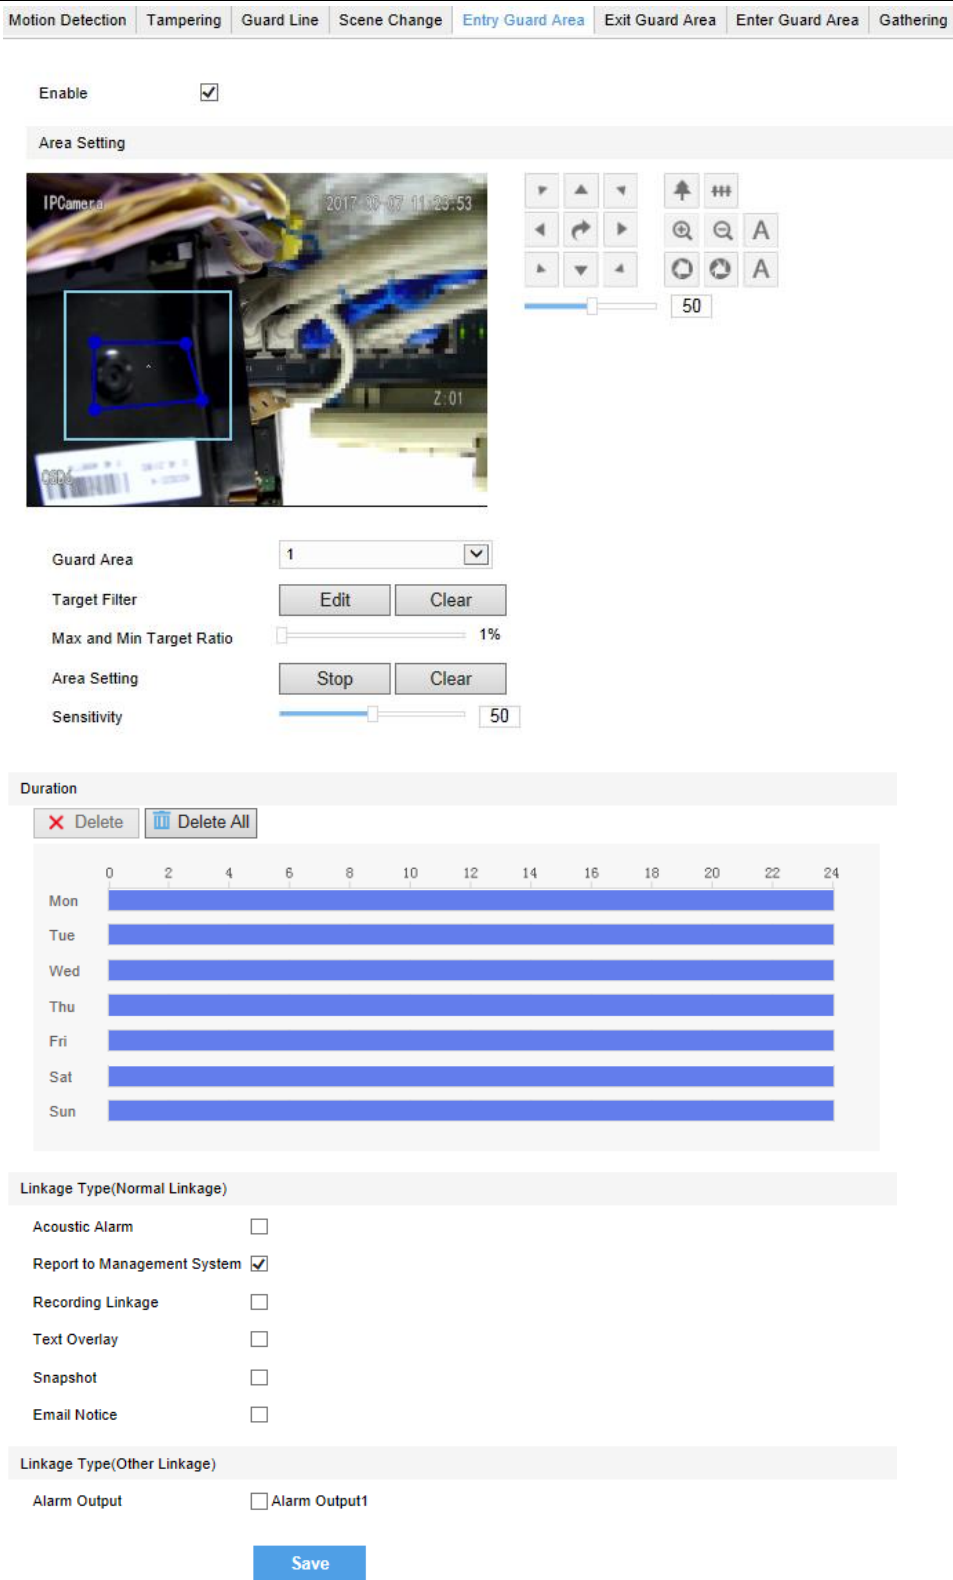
Motion Detection | Tampering | Guard Line | Scene Change | Entry Guard Area | Exit Guard Area | Enter Guard Area | Gathering

Enable

Area Setting

IPCamera 2017-06-07 11:25:53

Z:01

50

Guard Area 1

Target Filter Edit Clear

Max and Min Target Ratio 1%

Area Setting Stop Clear

Sensitivity 50

Duration

Delete Delete All

| | 0 | 2 | 4 | 6 | 8 | 10 | 12 | 14 | 16 | 18 | 20 | 22 | 24 |
|---|---|---|---|---|---|---|---|---|---|---|---|---|---|
| Mon | | | | | | | | | | | | | |
| Tue | | | | | | | | | | | | | |
| Wed | | | | | | | | | | | | | |
| Thu | | | | | | | | | | | | | |
| Fri | | | | | | | | | | | | | |
| Sat | | | | | | | | | | | | | |
| Sun | | | | | | | | | | | | | |

Linkage Type(Normal Linkage)

Acoustic Alarm

Report to Management System

Recording Linkage

Text Overlay

Snapshot

Email Notice

Linkage Type(Other Linkage)

Alarm Output Alarm Output1

Save